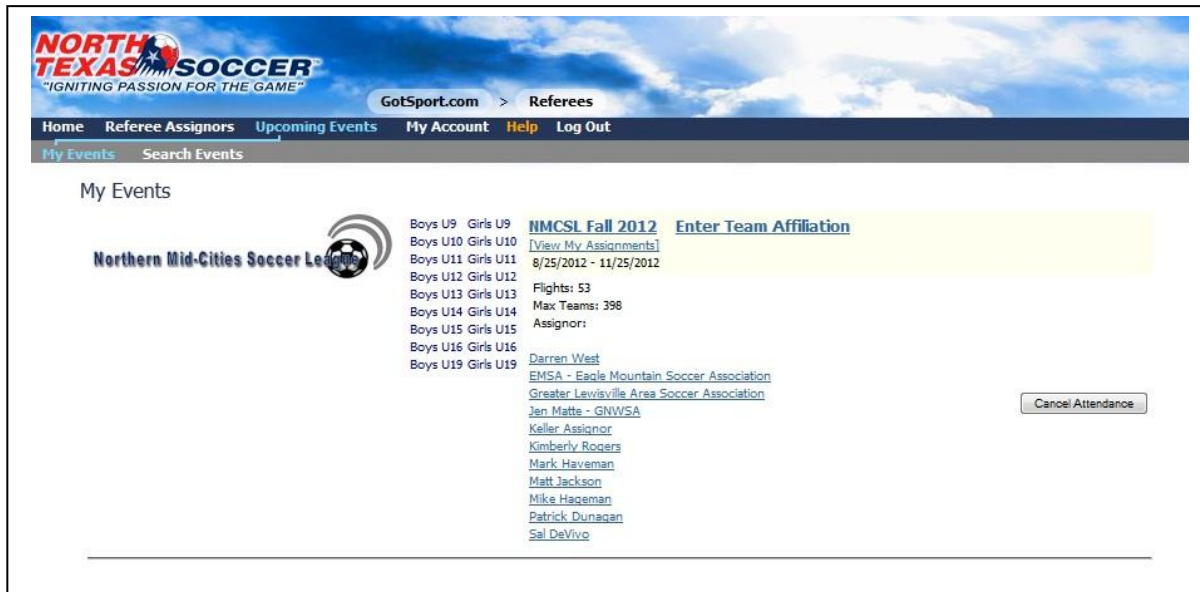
NORTH TEXAS SOCCER
"IGNITING PASSION FOR THE GAME"

GotSport.com > Referees

Home Referee Assignors Upcoming Events My Account Help Log Out

My Events Search Events

My Events

Northern Mid-Cities Soccer League

Boys U9 Girls U9
Boys U10 Girls U10
Boys U11 Girls U11
Boys U12 Girls U12
Boys U13 Girls U13
Boys U14 Girls U14
Boys U15 Girls U15
Boys U16 Girls U16
Boys U19 Girls U19

NMCSL Fall 2012 Enter Team Affiliation
[View My Assignments]
8/25/2012 - 11/25/2012

Flights: 53
Max Teams: 398
Assignor:

Darren West
EMSA - Eagle Mountain Soccer Association
Greater Lewisville Area Soccer Association
Jen Matte - GNWSA
Keller Assignor
Kimberly Rogers
Mark Haveman
Matt Jackson
Mike Hageman
Patrick Dunagan
Sal DeVivo

Cancel Attendance